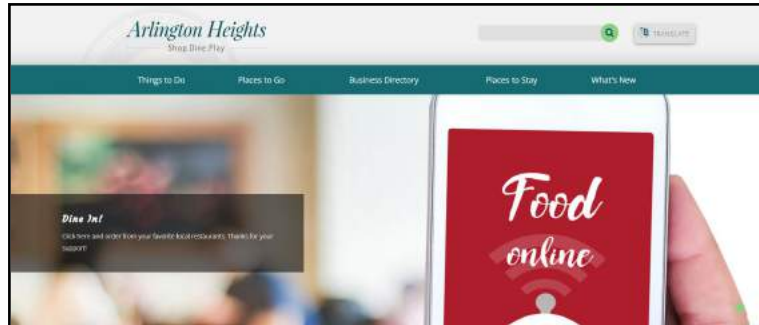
Arlington Heights
Shop Dine Play

TRANSLATE

Things to Do
Places to Go
Business Directory
Places to Stay
What's New

Dine In!
Click here and order from your favorite local restaurants. Thanks for your support!

Food
online